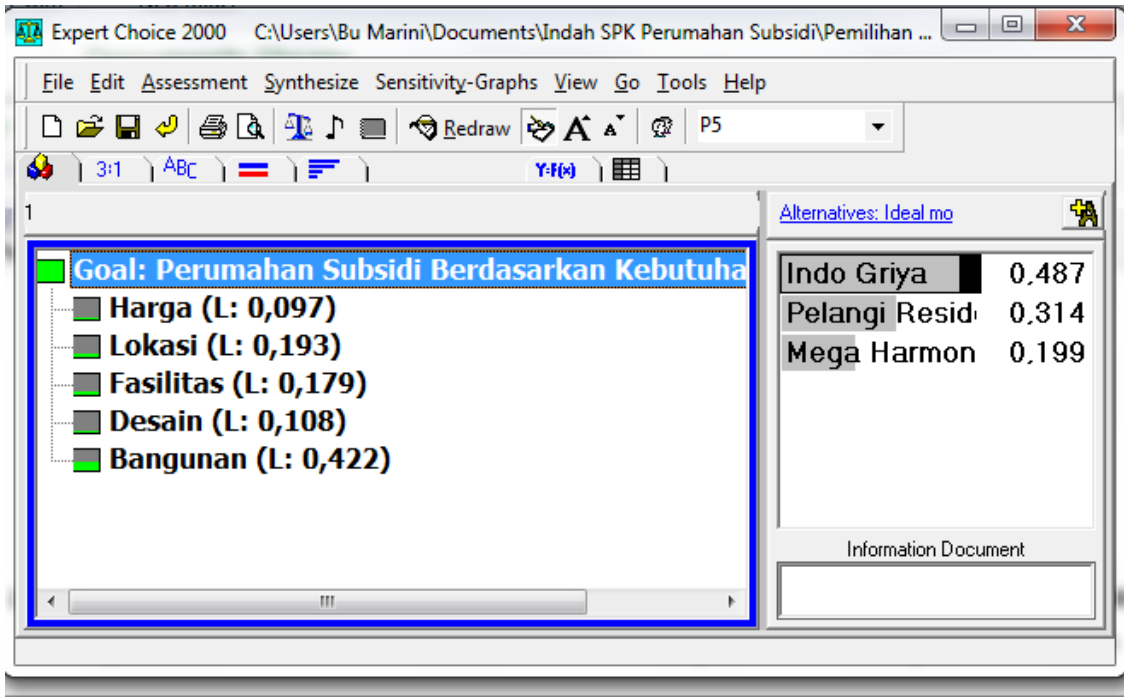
Expert Choice 2000 C:\Users\Bu Marini\Documents\Indah SPK Perumahan Subsidi\Pemilihan ...

File Edit Assessment Synthesize Sensitivity-Graphs View Go Tools Help

Redraw P5

3:1 ABC Y=F(x)

1

Goal: Perumahan Subsidi Berdasarkan Kebutuha
Harga (L: 0,097)
Lokasi (L: 0,193)
Fasilitas (L: 0,179)
Desain (L: 0,108)
Bangunan (L: 0,422)

Alternatives: Ideal mo

| Indo Griya | 0,487 |
|---|---|
| Pelangi Resid | 0,314 |
| Mega Harmon | 0,199 |

Information Document